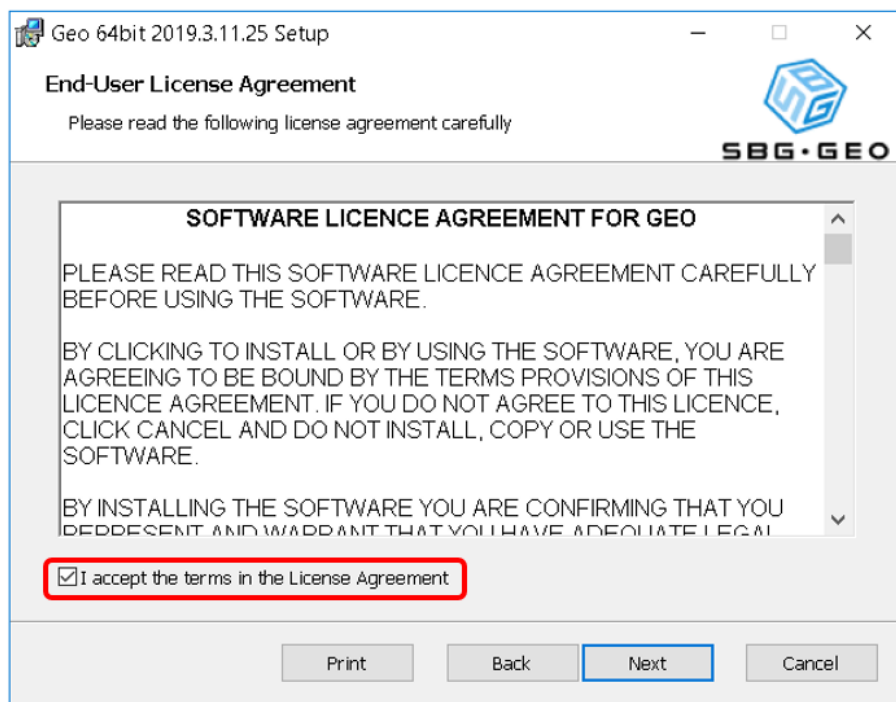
Geo 64bit 2019.3.11.25 Setup

End-User License Agreement

Please read the following license agreement carefully

SBG·GEO

SOFTWARE LICENCE AGREEMENT FOR GEO

PLEASE READ THIS SOFTWARE LICENCE AGREEMENT CAREFULLY BEFORE USING THE SOFTWARE.

BY CLICKING TO INSTALL OR BY USING THE SOFTWARE, YOU ARE AGREEING TO BE BOUND BY THE TERMS PROVISIONS OF THIS LICENCE AGREEMENT. IF YOU DO NOT AGREE TO THIS LICENCE, CLICK CANCEL AND DO NOT INSTALL, COPY OR USE THE SOFTWARE.

BY INSTALLING THE SOFTWARE YOU ARE CONFIRMING THAT YOU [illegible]

I accept the terms in the License Agreement

Print

Back

Next

Cancel